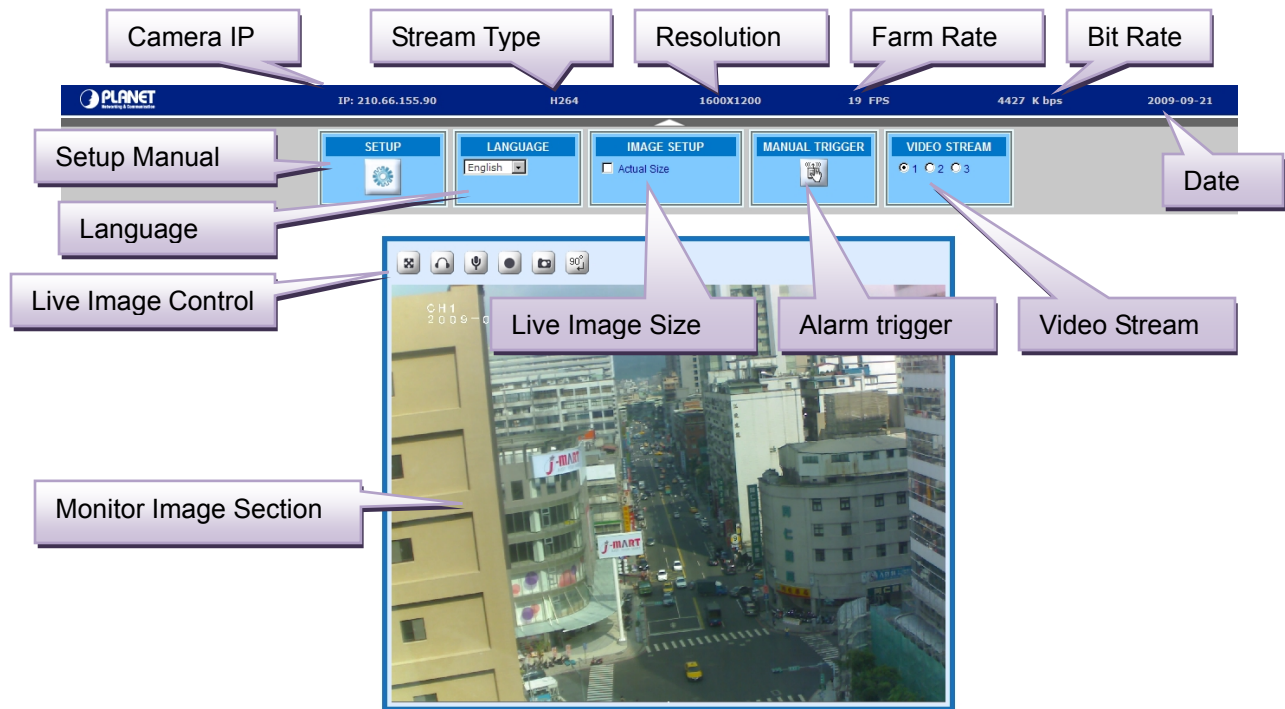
Camera IP

Stream Type

Resolution

Farm Rate

Bit Rate

PLANET
Networking & Communication

IP: 210.66.155.90

H264

1600X1200

19 FPS

4427 K bps

2009-09-21

Setup Manual

SETUP

LANGUAGE

English

IMAGE SETUP

Actual Size

MANUAL TRIGGER

VIDEO STREAM

1 2 3

Date

Language

Live Image Control

90°

CH1
2009-0

Live Image Size

Alarm trigger

Video Stream

j-MART

j-MART

Monitor Image Section